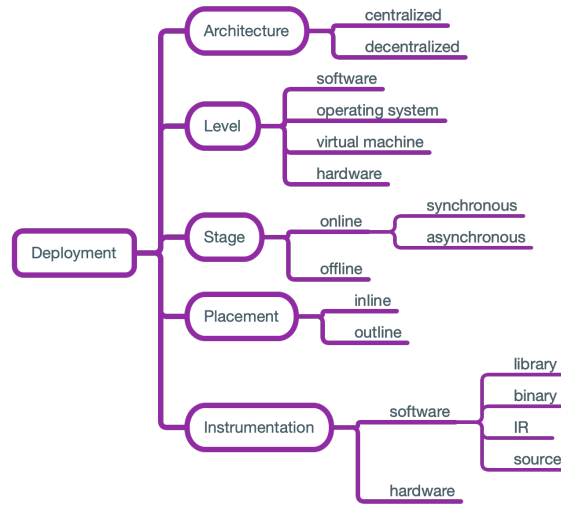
Deployment

Architecture
centralized
decentralized

Level
software
operating system
virtual machine
hardware

Stage
online
synchronous
asynchronous
offline

Placement
inline
outline

Instrumentation
software
library
binary
IR
source
hardware